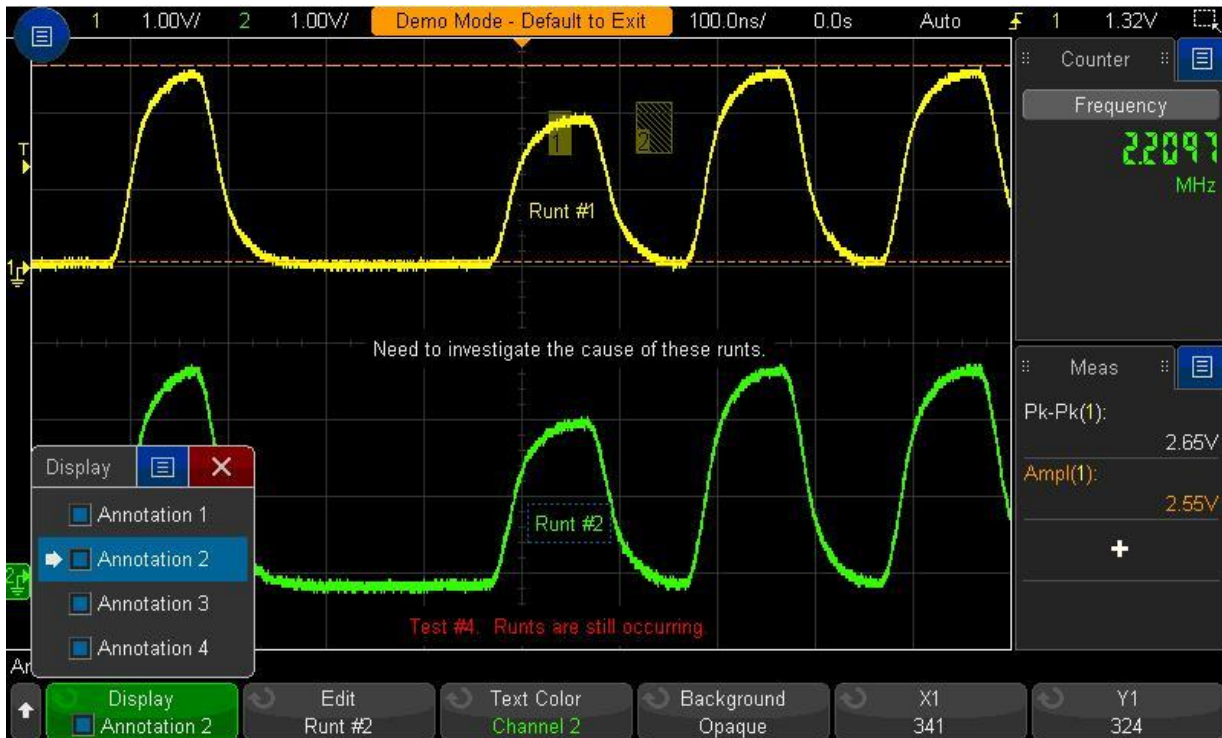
1 1.00V/ 2 1.00V/ Demo Mode - Default to Exit 100.0ns/ 0.0s Auto 1 1.32V

Counter

Frequency

22.097

MHz

T

1

2

Runt #1

1

Need to investigate the cause of these runts.

Meas

Pk-Pk(1):

2.65V

Ampl(1):

2.55V

+

Display

Annotation 1

Annotation 2

Annotation 3

Annotation 4

Runt #2

2

Test #4. Runts are still occurring.

An

Display Annotation 2

Edit Runt #2

Text Color Channel 2

Background Opaque

X1 341

Y1 324